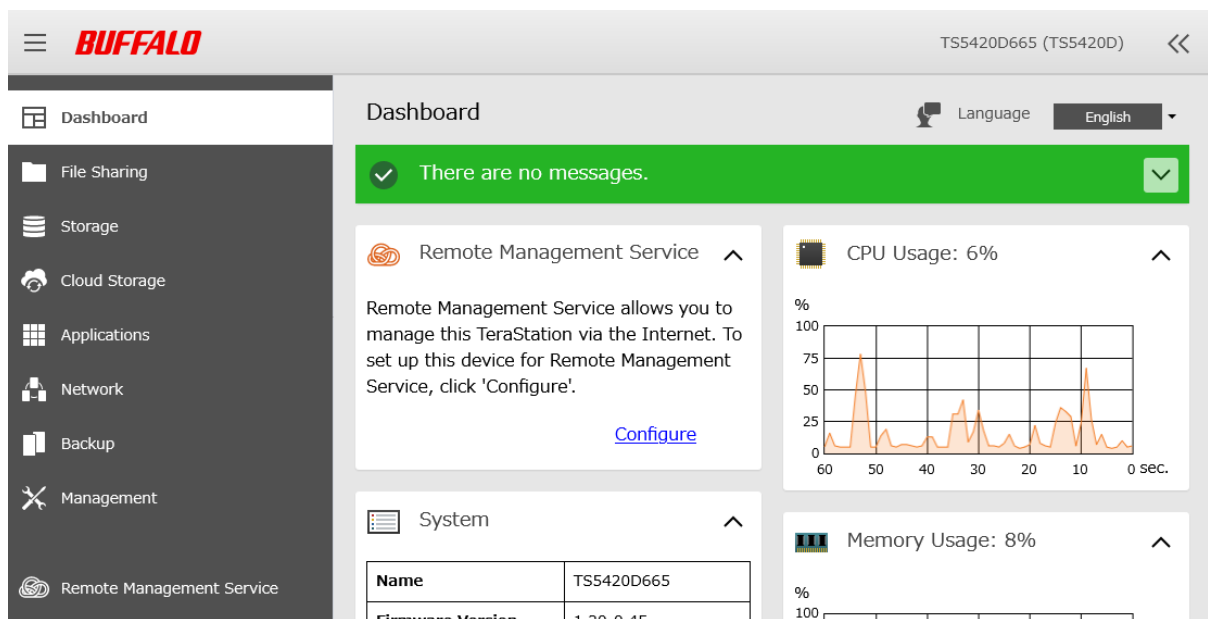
BUFFALO

TS5420D665 (TS5420D)

Dashboard
File Sharing
Storage
Cloud Storage
Applications
Network
Backup
Management

Remote Management Service

Dashboard

Language English

There are no messages.

Remote Management Service

Remote Management Service allows you to manage this TeraStation via the Internet. To set up this device for Remote Management Service, click 'Configure'.

Configure

CPU Usage: 6%

%
100
75
50
25
0
60 50 40 30 20 10 0 sec.

System

| Name | TS5420D665 |
|---|---|
| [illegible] | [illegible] |

Memory Usage: 8%

%
100